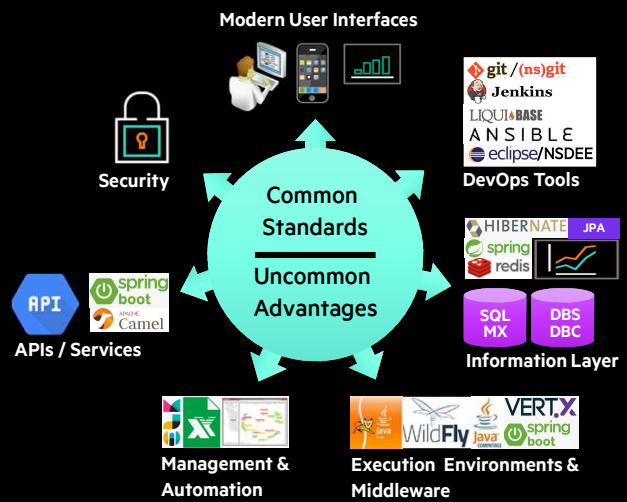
Modern User Interfaces

Security

git /(ns)git
Jenkins
LIQUIBASE
ANSIBLE
eclipse/NSDEE
DevOps Tools

Common Standards

Uncommon Advantages

HIBERNATE JPA
spring
redis

SQL MX

DBS DBC

Information Layer

API

spring boot

APACHE Camel

APIs / Services

Management & Automation

WildFly

Java

VERT.X

spring boot

Execution Environments & Middleware